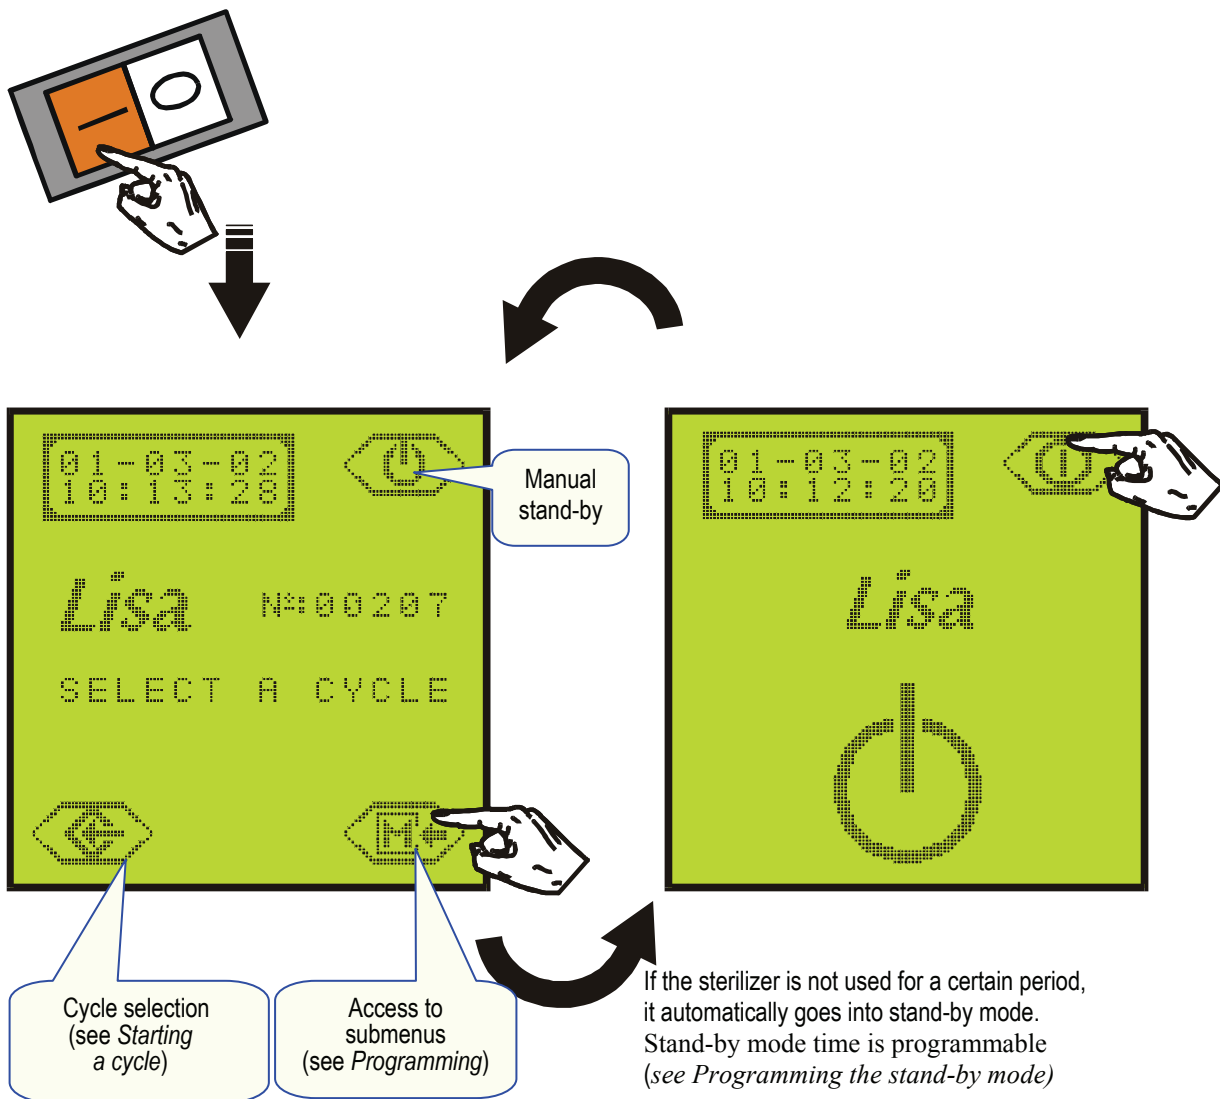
01-03-02
10:13:28

Manual stand-by

Lisa N°:00207

SELECT A CYCLE

01-03-02
10:12:20

Lisa

Cycle selection (see *Starting a cycle*)

Access to submenus (see *Programming*)

If the sterilizer is not used for a certain period, it automatically goes into stand-by mode. Stand-by mode time is programmable (*see Programming the stand-by mode)*